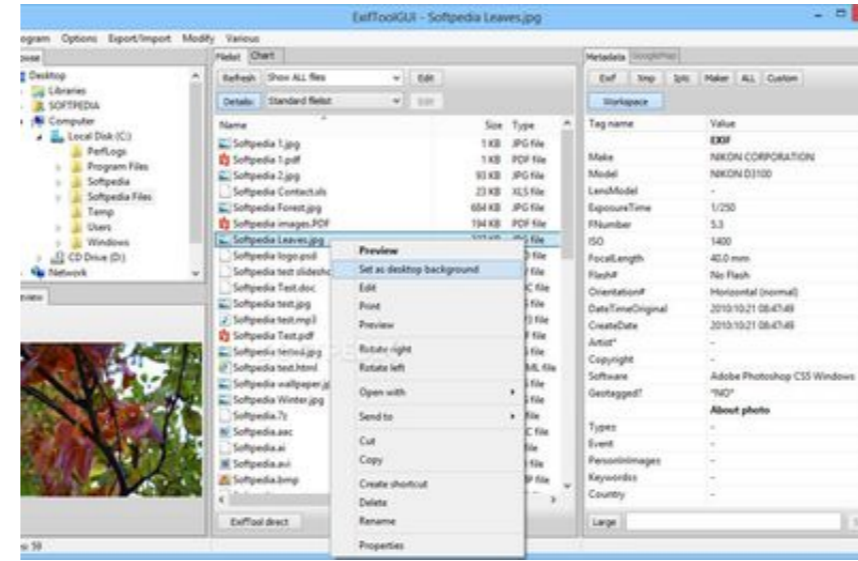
ExifToolGUI - Softpedia Leaves.jpg

ogram Options Export/Import Modify Various

owse

Desktop
Libraries
SOFTPEDIA
Computer
Local Disk (C:)
PerfLogs
Program Files
Softpedia
Softpedia Files
Temp
Users
Windows
CD Drive (D:)
Network

eview

Filelist Chart

Refresh Show ALL files Edit
Details Standard filelist Edit

| Name | Size | Type |
|---|---|---|
| Softpedia 1.jpg | 1 KB | JPG file |
| Softpedia 1.pdf | 1 KB | PDF file |
| Softpedia 2.jpg | 93 KB | JPG file |
| Softpedia Contact.xls | 23 KB | XLS file |
| Softpedia Forest.jpg | 684 KB | JPG file |
| Softpedia images.PDF | 194 KB | PDF file |
| Softpedia Leaves.jpg | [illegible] | JPG file |
| Softpedia logo.psd | | D file |
| Softpedia test slidesh | | D file |
| Softpedia Test.doc | | C file |
| Softpedia test.jpg | | 6 file |
| Softpedia test.mp3 | | 3 file |
| Softpedia Test.pdf | | F file |
| Softpedia testvsl.jpg | | 6 file |
| Softpedia test.html | | ML file |
| Softpedia wallpaper.jp | | 6 file |
| Softpedia Winter.jpg | | 6 file |
| Softpedia.7z | | file |
| Softpedia.asc | | C file |
| Softpedia.ai | | file |
| Softpedia.avi | | file |
| Softpedia.bmp | | P file |

Preview
Set as desktop background
Edit
Print
Preview
Rotate right
Rotate left
Open with
Send to
Cut
Copy
Create shortcut
Delete
Rename
Properties

ExifTool direct

Metadata GoogleMap

Exif Xmp Iptc Maker ALL Custom
Workspace

| Tag name | Value |
|---|---|
| | EXIF |
| Make | NIKON CORPORATION |
| Model | NIKON D3100 |
| LensModel | - |
| ExposureTime | 1/250 |
| FNumber | 5.3 |
| ISO | 1400 |
| FocalLength | 40.0 mm |
| Flash# | No Flash |
| Orientation# | Horizontal (normal) |
| DateTimeOriginal | 2010:10:21 08:47:49 |
| CreateDate | 2010:10:21 08:47:49 |
| Artist* | - |
| Copyright | - |
| Software | Adobe Photoshop CS5 Windows |
| Geotagged? | "NO" |
| | About photo |
| Types | - |
| Event | - |
| PersonInImages | - |
| Keywords | - |
| Country | - |

Large

s: 59